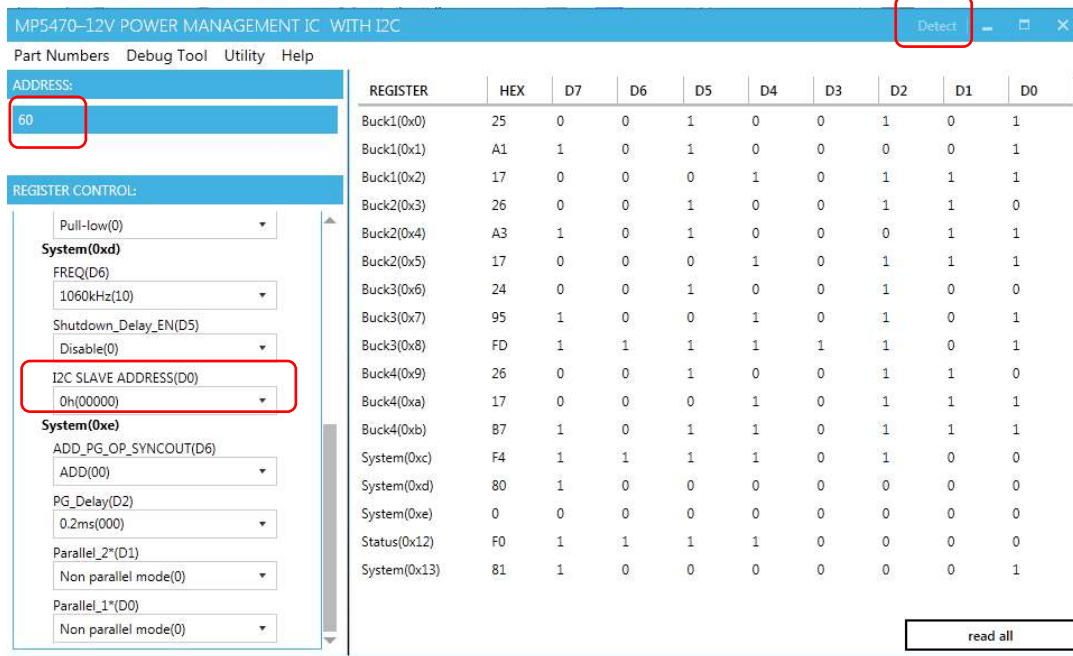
MP5470–12V POWER MANAGEMENT IC WITH I2C

Detect

Part Numbers Debug Tool Utility Help

ADDRESS:

60

REGISTER CONTROL:

Pull-low(0)

System(0xd)

FREQ(D6)

1060kHz(10)

Shutdown_Delay_EN(D5)

Disable(0)

I2C SLAVE ADDRESS(D0)

0h(00000)

System(0xe)

ADD_PG_OP_SYNCOUT(D6)

ADD(00)

PG_Delay(D2)

0.2ms(000)

Parallel_2*(D1)

Non parallel mode(0)

Parallel_1*(D0)

Non parallel mode(0)

| REGISTER | HEX | D7 | D6 | D5 | D4 | D3 | D2 | D1 | D0 |
|---|---|---|---|---|---|---|---|---|---|
| Buck1(0x0) | 25 | 0 | 0 | 1 | 0 | 0 | 1 | 0 | 1 |
| Buck1(0x1) | A1 | 1 | 0 | 1 | 0 | 0 | 0 | 0 | 1 |
| Buck1(0x2) | 17 | 0 | 0 | 0 | 1 | 0 | 1 | 1 | 1 |
| Buck2(0x3) | 26 | 0 | 0 | 1 | 0 | 0 | 1 | 1 | 0 |
| Buck2(0x4) | A3 | 1 | 0 | 1 | 0 | 0 | 0 | 1 | 1 |
| Buck2(0x5) | 17 | 0 | 0 | 0 | 1 | 0 | 1 | 1 | 1 |
| Buck3(0x6) | 24 | 0 | 0 | 1 | 0 | 0 | 1 | 0 | 0 |
| Buck3(0x7) | 95 | 1 | 0 | 0 | 1 | 0 | 1 | 0 | 1 |
| Buck3(0x8) | FD | 1 | 1 | 1 | 1 | 1 | 1 | 0 | 1 |
| Buck4(0x9) | 26 | 0 | 0 | 1 | 0 | 0 | 1 | 1 | 0 |
| Buck4(0xa) | 17 | 0 | 0 | 0 | 1 | 0 | 1 | 1 | 1 |
| Buck4(0xb) | B7 | 1 | 0 | 1 | 1 | 0 | 1 | 1 | 1 |
| System(0xc) | F4 | 1 | 1 | 1 | 1 | 0 | 1 | 0 | 0 |
| System(0xd) | 80 | 1 | 0 | 0 | 0 | 0 | 0 | 0 | 0 |
| System(0xe) | 0 | 0 | 0 | 0 | 0 | 0 | 0 | 0 | 0 |
| Status(0x12) | F0 | 1 | 1 | 1 | 1 | 0 | 0 | 0 | 0 |
| System(0x13) | 81 | 1 | 0 | 0 | 0 | 0 | 0 | 0 | 1 |

read all